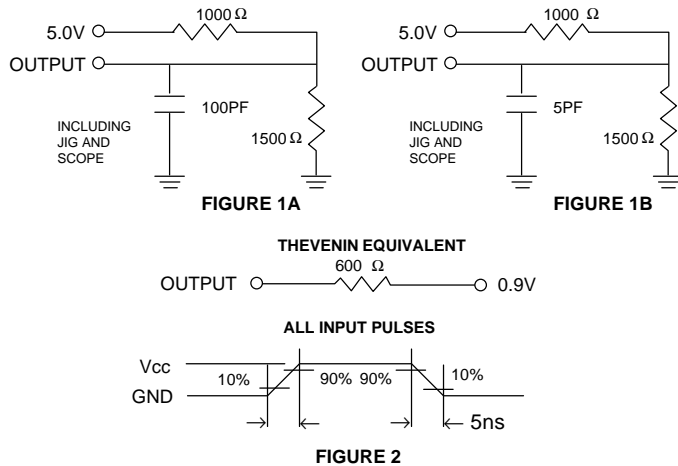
5.0V
1000 Ω
OUTPUT
100PF
INCLUDING JIG AND SCOPE
1500 Ω
FIGURE 1A

5.0V
1000 Ω
OUTPUT
5PF
INCLUDING JIG AND SCOPE
1500 Ω
FIGURE 1B

THEVENIN EQUIVALENT
OUTPUT
600 Ω
0.9V

ALL INPUT PULSES
Vcc
GND
10%
90%
90%
10%
5ns
FIGURE 2